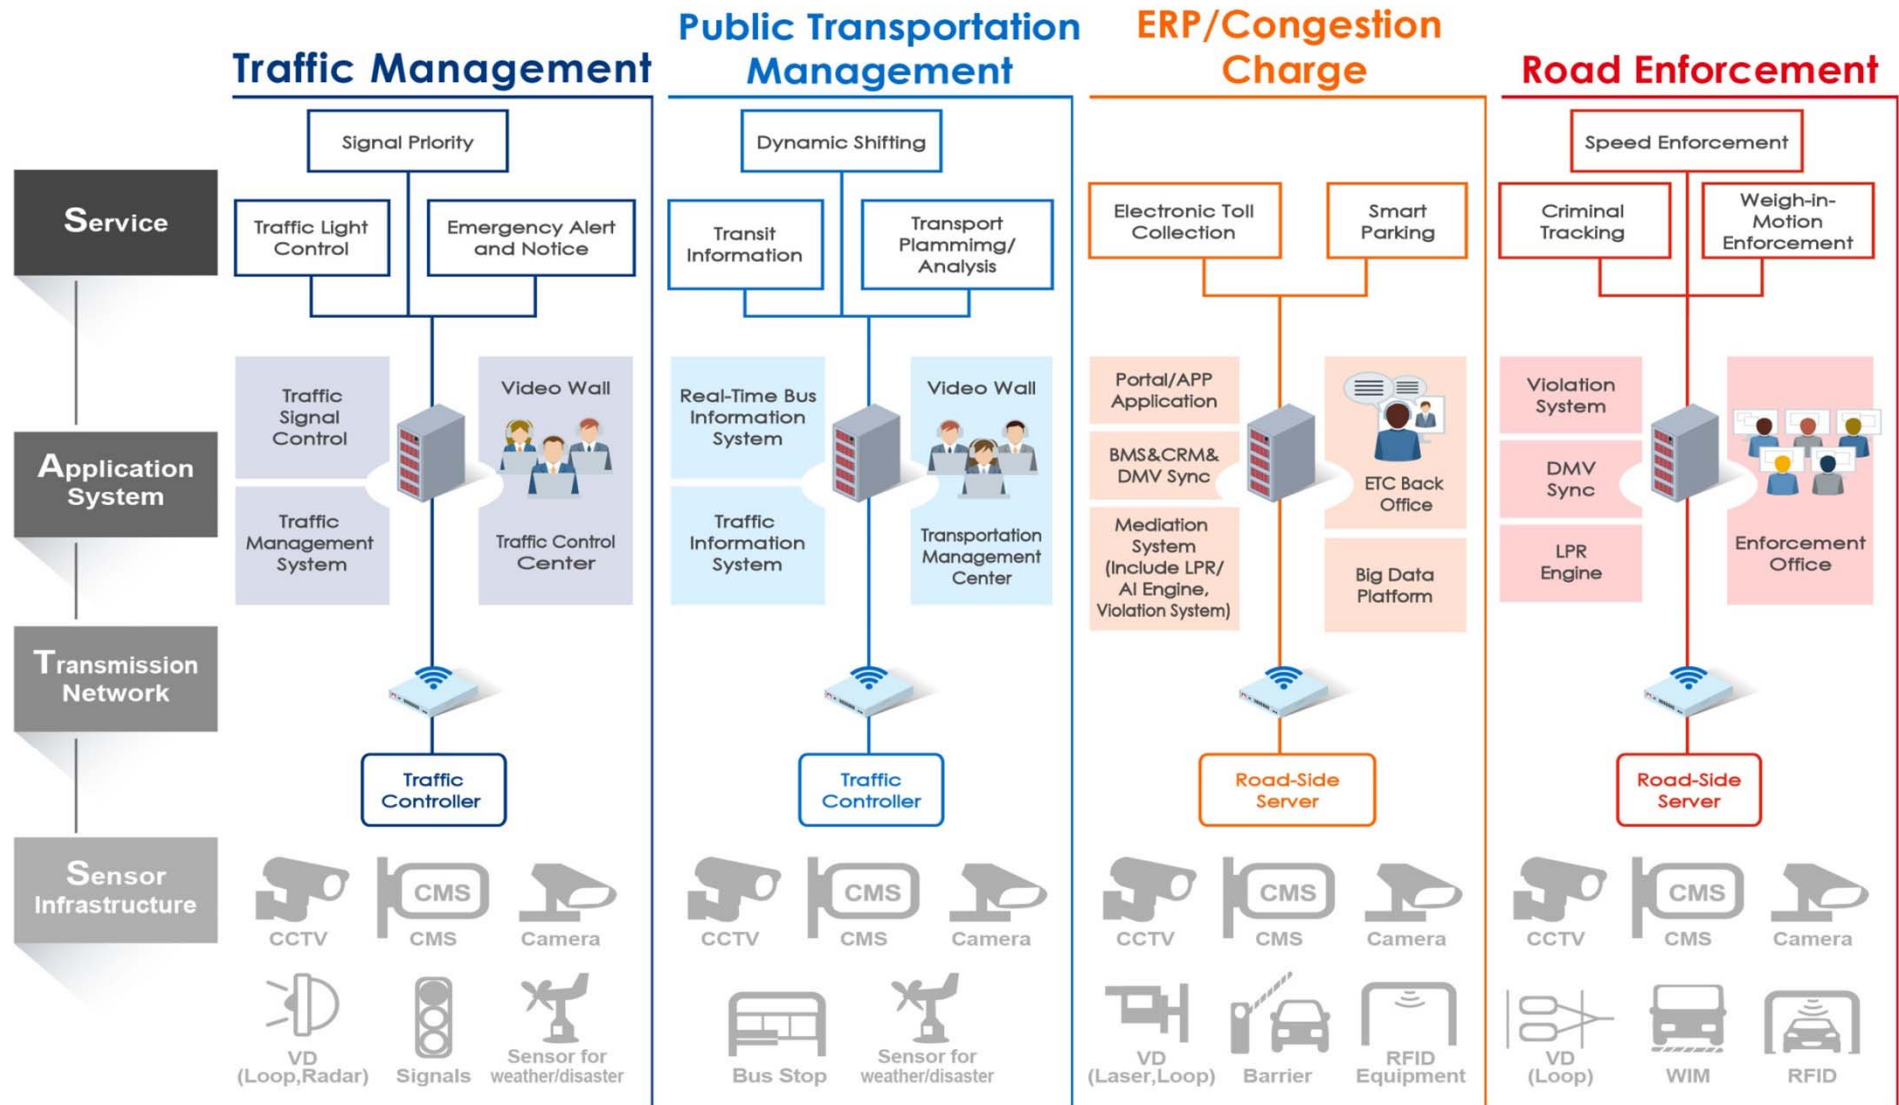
Traffic Management

Public Transportation Management

ERP/Congestion Charge

Road Enforcement

Service

Application System

Transmission Network

Sensor Infrastructure

Signal Priority

Traffic Light Control

Emergency Alert and Notice

Traffic Signal Control

Video Wall

Traffic Management System

Traffic Control Center

Traffic Controller

CCTV

CMS

CMS

Camera

VD (Loop,Radar)

Signals

Sensor for weather/disaster

Dynamic Shifting

Transit Information

Transport Plammimg/ Analysis

Real-Time Bus Information System

Video Wall

Traffic Information System

Transportation Management Center

Traffic Controller

CCTV

CMS

CMS

Camera

Bus Stop

Sensor for weather/disaster

Electronic Toll Collection

Smart Parking

Portal/APP Application

BMS&CRM& DMV Sync

Mediation System (Include LPR/ AI Engine, Violation System)

ETC Back Office

Big Data Platform

Road-Side Server

CCTV

CMS

CMS

Camera

VD (Laser,Loop)

Barrier

RFID Equipment

Speed Enforcement

Criminal Tracking

Weigh-in-Motion Enforcement

Violation System

DMV Sync

LPR Engine

Enforcement Office

Road-Side Server

CCTV

CMS

CMS

Camera

VD (Loop)

WIM

RFID